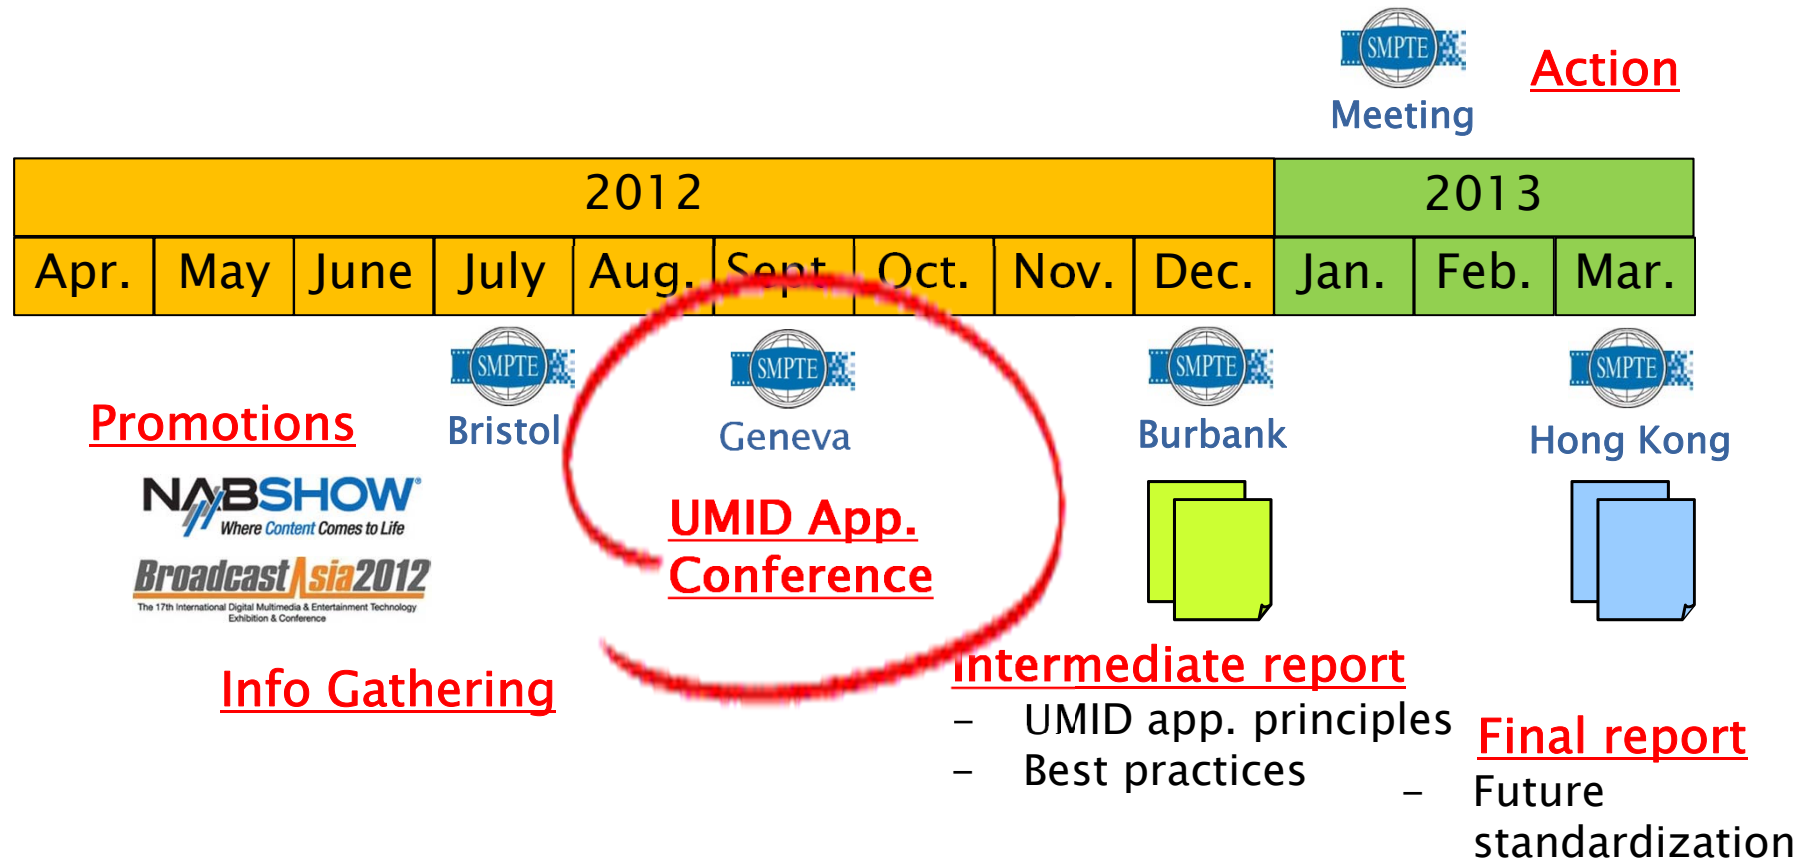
SMPTE
Meeting

Action

| 2012 | | | | | | | | | 2013 | | |
|---|---|---|---|---|---|---|---|---|---|---|---|
| Apr. | May | June | July | Aug. | Sept. | Oct. | Nov. | Dec. | Jan. | Feb. | Mar. |

SMPTE
Bristol

SMPTE
Geneva

SMPTE
Burbank

SMPTE
Hong Kong

Promotions

NABSHOW
Where Content Comes to Life

BroadcastAsia2012
The 17th International Digital Multimedia & Entertainment Technology Exhibition & Conference

Info Gathering

UMID App. Conference

Intermediate report
– UMID app. principles
– Best practices

Final report
– Future standardization